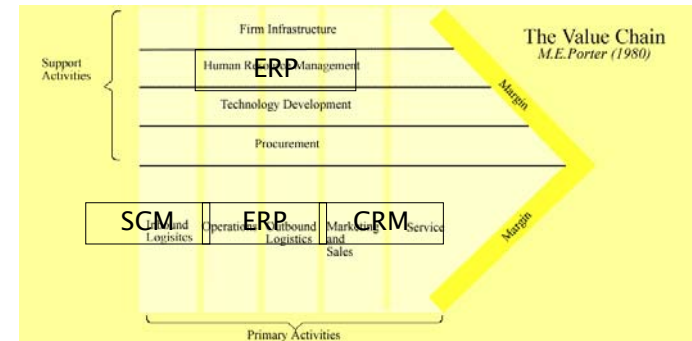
The Value Chain
M.E.Porter (1980)

Support Activities

Firm Infrastructure

Human Resource Management
ERP

Technology Development

Procurement

Margin

SCM
Inbound Logistics

ERP
Operations
Outbound Logistics

CRM
Marketing and Sales
Service

Margin

Primary Activities